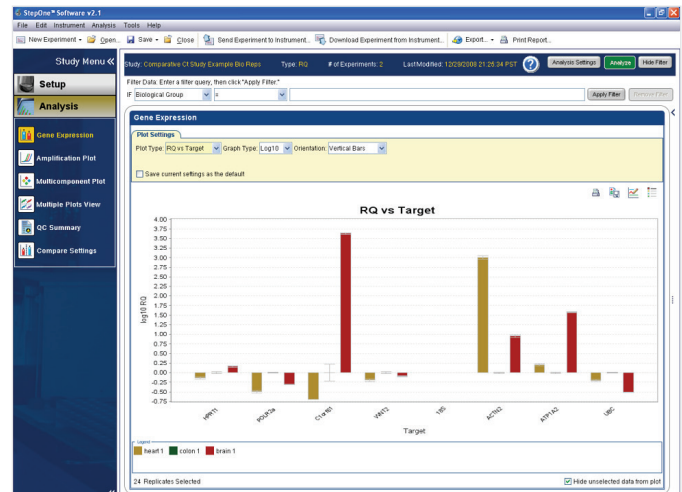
StepOne™ Software v2.1

File Edit Instrument Analysis Tools Help

New Experiment Open... Save Close Send Experiment to Instrument... Download Experiment from Instrument... Export... Print Report...

Study Menu «

Setup

Analysis

Gene Expression

Amplification Plot

Multicomponent Plot

Multiple Plots View

QC Summary

Compare Settings

Study: Comparative Ct Study Example Bio Reps Type: RQ # of Experiments: 2 Last Modified: 12/29/2008 21:25:34 PST

Analysis Settings Analyze Hide Filter

Filter Data: Enter a filter query, then click "Apply Filter."

IF Biological Group =

Apply Filter Remove Filter

Gene Expression

Plot Settings

Plot Type: RQ vs Target Graph Type: Log10 Orientation: Vertical Bars

Save current settings as the default

RQ vs Target

| |
|---|
| 4.00 |
| 3.75 |
| 3.50 |
| 3.25 |
| 3.00 |
| 2.75 |
| 2.50 |
| 2.25 |
| 2.00 |
| 1.75 |
| 1.50 |
| 1.25 |
| 1.00 |
| 0.75 |
| 0.50 |
| 0.25 |
| 0.00 |
| -0.25 |
| -0.50 |
| -0.75 |

log10 RQ

HPRT1 POLR2a C1orf61 WNT2 18S ACTN2 ATP1A2 UBC

Target

Legend

heart 1 colon 1 brain 1

24 Replicates Selected

Hide unselected data from plot